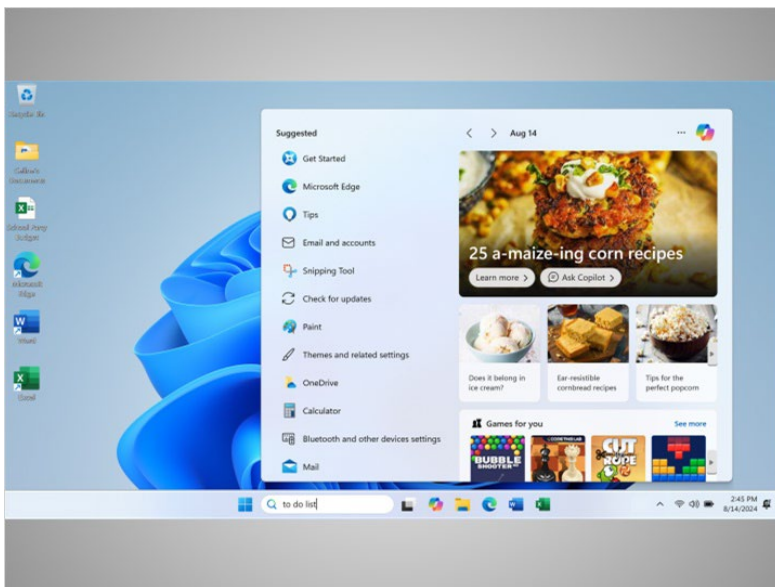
Recycle Bin

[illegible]

School Party Budget

Microsoft Edge

Word

Excel

Suggested

Get Started

Microsoft Edge

Tips

Email and accounts

Snipping Tool

Check for updates

Paint

Themes and related settings

OneDrive

Calculator

Bluetooth and other devices settings

Mail

Aug 14

25 a-maize-ing corn recipes

Learn more >

Ask Copilot >

Does it belong in ice cream?

Ear-resistible cornbread recipes

Tips for the perfect popcorn

Games for you

See more

BUBBLE SHOOTER

CUT the ROPE

to do list

2:45 PM
8/14/2024